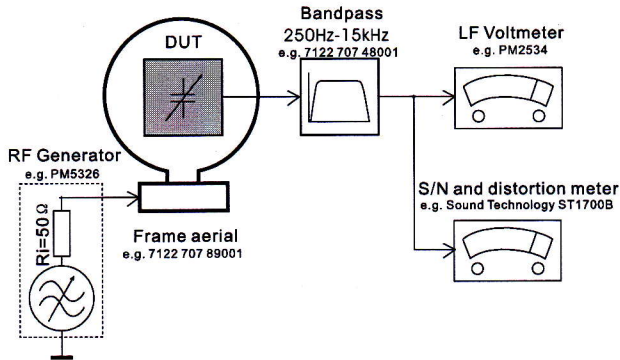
DUT

Bandpass
250Hz-15kHz
e.g. 7122 707 48001

LF Voltmeter
e.g. PM2534

RF Generator
e.g. PM5326

$RI=50\,\Omega$

Frame aerial
e.g. 7122 707 89001

S/N and distortion meter
e.g. Sound Technology ST1700B